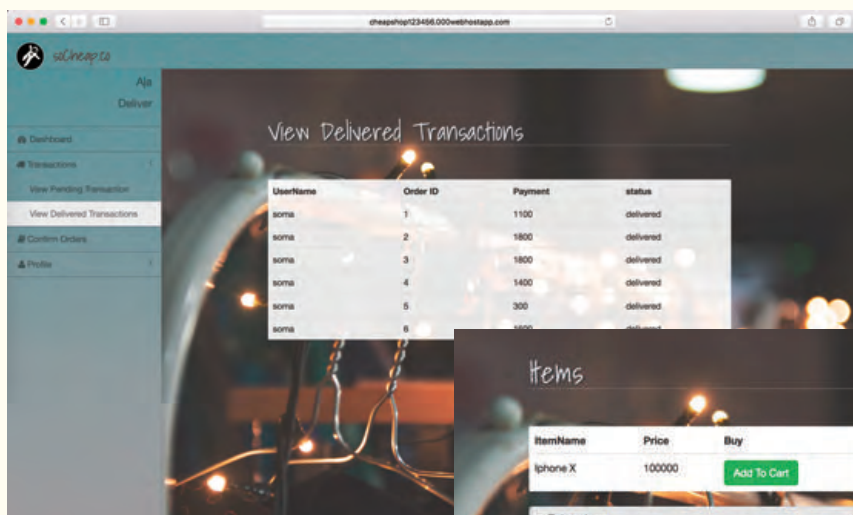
cheapshop123456.000webhostapp.com

soCheap.co

Aja
Deliver

Dashboard
Transactions
View Pending Transaction
View Delivered Transactions
Confirm Orders
Profile

View Delivered Transactions

| UserName | Order ID | Payment | status |
|---|---|---|---|
| soma | 1 | 1100 | delivered |
| soma | 2 | 1800 | delivered |
| soma | 3 | 1800 | delivered |
| soma | 4 | 1400 | delivered |
| soma | 5 | 300 | delivered |
| soma | 6 | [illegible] | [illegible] |

Items

| ItemName | Price | Buy |
|---|---|---|
| Iphone X | 100000 | Add To Cart |